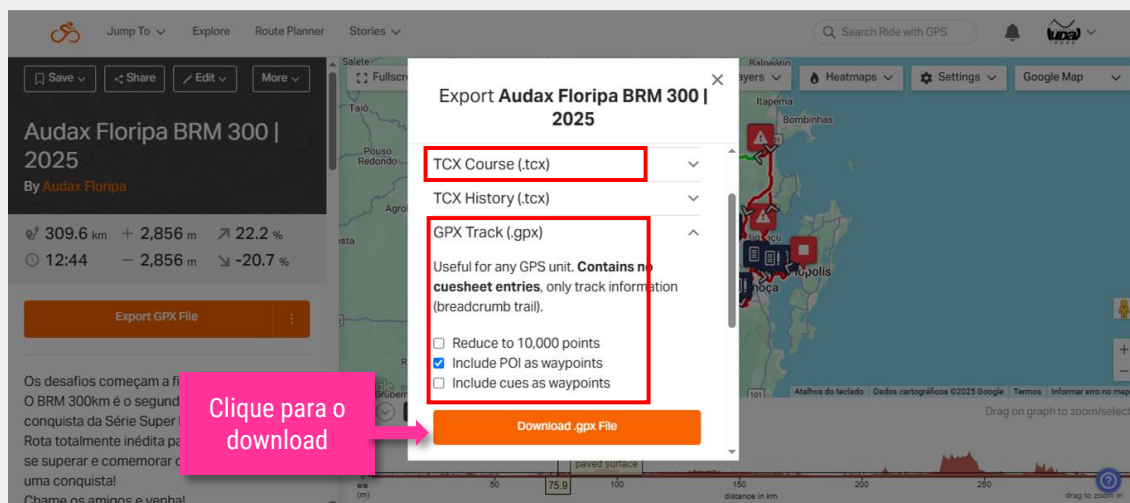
Jump To Explore Route Planner Stories

Search Ride with GPS

Save Share Edit More

Audax Floripa BRM 300 | 2025

By Audax Floripa

309.6 km 2,856 m 22.2 %
12:44 2,856 m -20.7 %

Export GPX File

Os desafios começam a fi
O BRM 300km é o segund
conquista da Série Super
Rota totalmente inédita pa
se superar e comemorar c
uma conquista!
Chame os amigos e venha!

Fullscr

Layers Heatmaps Settings Google Map

Export Audax Floripa BRM 300 | 2025

TCX Course (.tcx)

TCX History (.tcx)

GPX Track (.gpx)

Useful for any GPS unit. Contains no cuesheet entries, only track information (breadcrumb trail).

Reduce to 10,000 points
Include POI as waypoints
Include cues as waypoints

Download .gpx File

Clique para o download

Balneário
Itapema
Bombinhas
Taió
Pouso Redondo
Agro
Florianópolis
Palhoça

Atalhos do teclado Dados cartográficos ©2025 Google Termos Informar erro no mapa

Drag on graph to zoom/select

paved surface

ele (m)
50
75.9
100
150
200
250
distance in km
drag to zoom